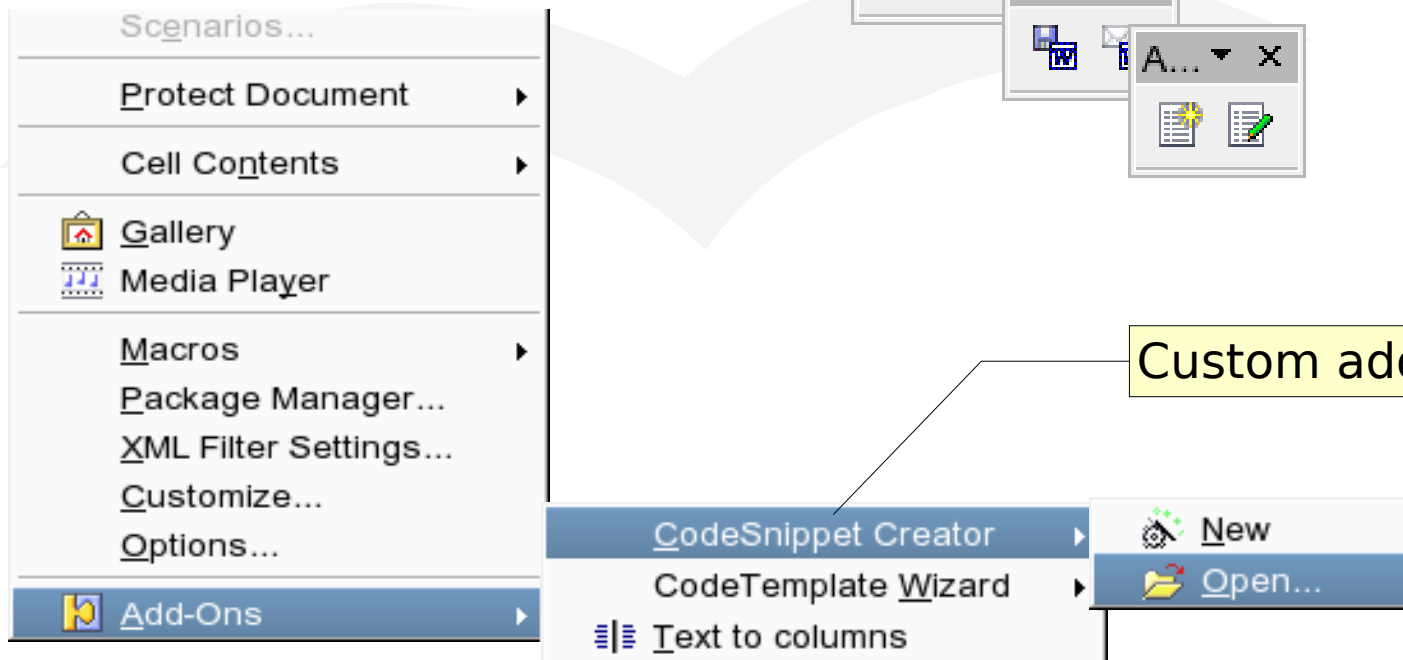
Scenarios...
Protect Document
Cell Contents
Gallery
Media Player
Macros
Package Manager...
XML Filter Settings...
Customize...
Options...
Add-Ons

A...
Custom ad

CodeSnippet Creator
CodeTemplate Wizard
Text to columns

New
Open...